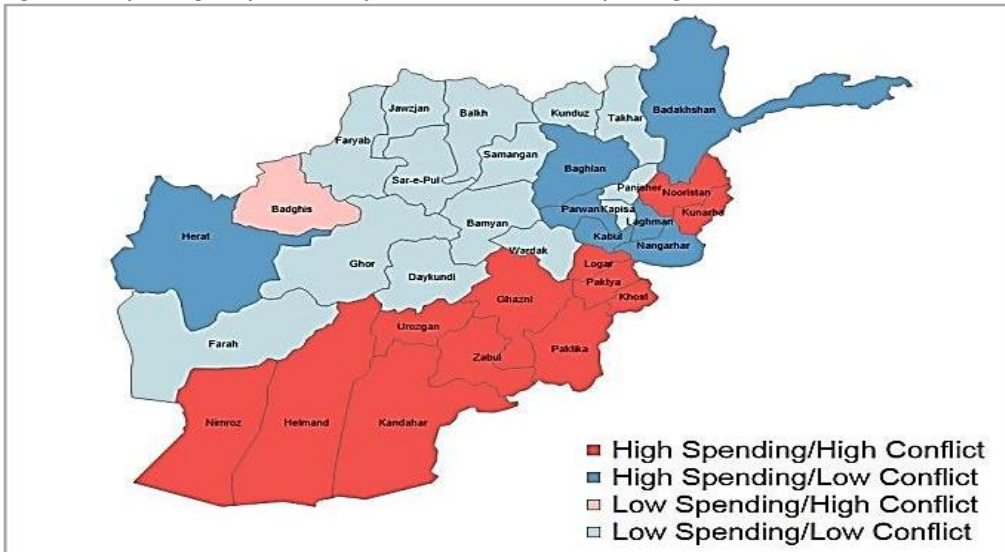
Jawzjan
Balkh
Kunduz
Takhar
Badakhshan
Faryab
Samangan
Baghlan
Sar-e-Pul
Panjsher
Nooristan
Badghis
Parwan
Kapisa
Kunarha
Laghman
Bamyan
Herat
Kabul
Nangarhar
Wardak
Ghor
Daykundi
Logar
Paktya
Khost
Ghazni
Urozgan
Farah
Zabul
Paktika
Nimroz
Helmand
Kandahar

High Spending/High Conflict
High Spending/Low Conflict
Low Spending/High Conflict
Low Spending/Low Conflict